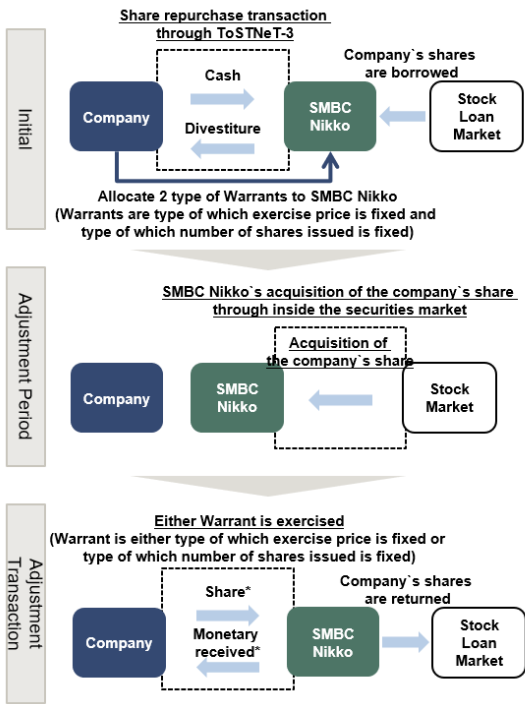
Initial

Share repurchase transaction through ToSTNeT-3

Company`s shares are borrowed

Cash

Divestiture

Company

SMBC Nikko

Stock Loan Market

Allocate 2 type of Warrants to SMBC Nikko (Warrants are type of which exercise price is fixed and type of which number of shares issued is fixed)

Adjustment Period

SMBC Nikko`s acquisition of the company`s share through inside the securities market

Acquisition of the company`s share

Company

SMBC Nikko

Stock Market

Adjustment Transaction

Either Warrant is exercised (Warrant is either type of which exercise price is fixed or type of which number of shares issued is fixed)

Company`s shares are returned

Share*

Monetary received*

Company

SMBC Nikko

Stock Loan Market